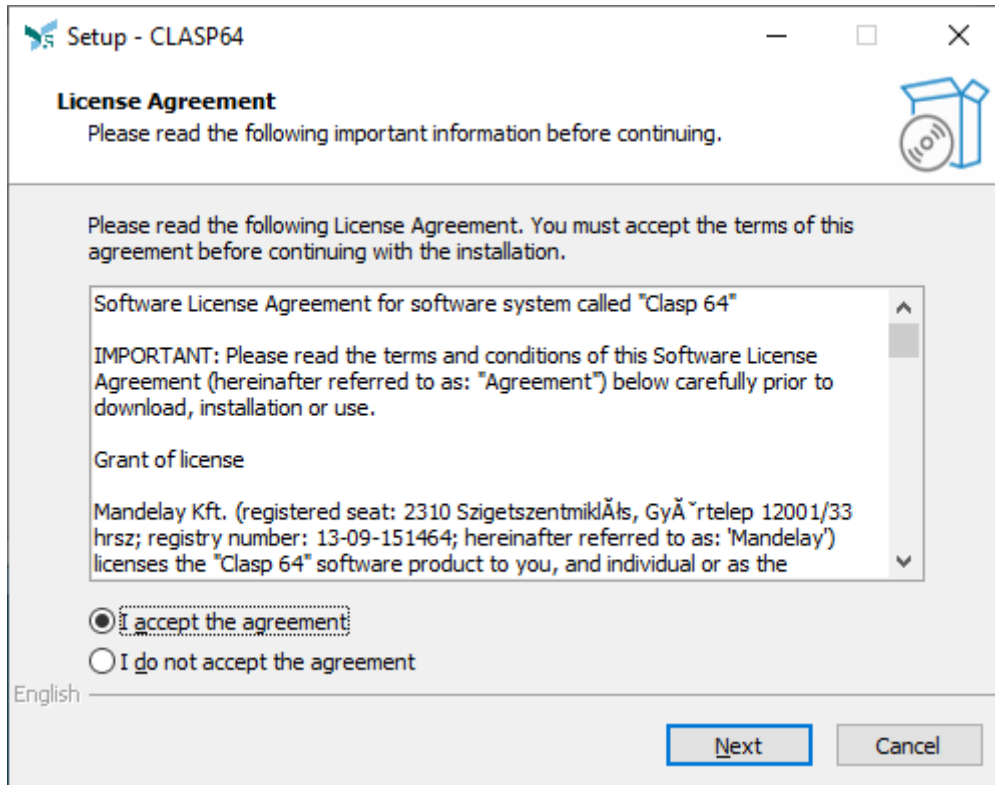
Setup - CLASP64

License Agreement
Please read the following important information before continuing.

Please read the following License Agreement. You must accept the terms of this agreement before continuing with the installation.

Software License Agreement for software system called "Clasp 64"

IMPORTANT: Please read the terms and conditions of this Software License Agreement (hereinafter referred to as: "Agreement") below carefully prior to download, installation or use.

Grant of license

Mandelay Kft. (registered seat: 2310 SzigetszentmiklĂłs, GyĂ˝rtelep 12001/33 hrsz; registry number: 13-09-151464; hereinafter referred to as: 'Mandelay') licenses the "Clasp 64" software product to you, and individual or as the

I accept the agreement
I do not accept the agreement

English

Next
Cancel